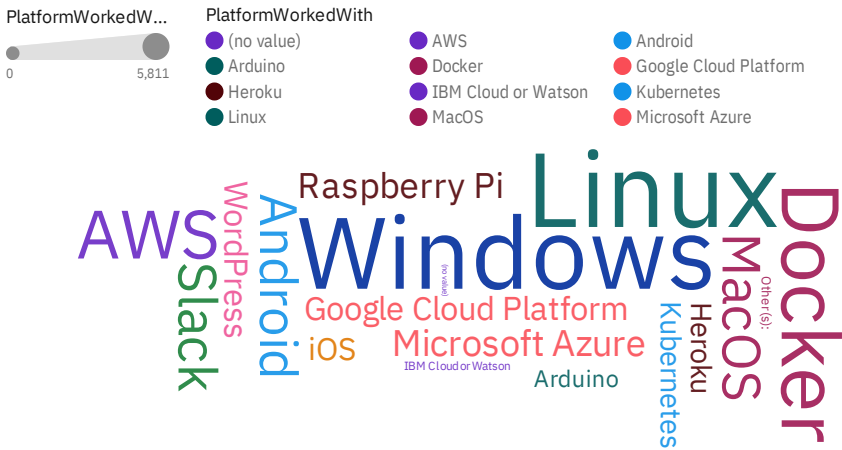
PlatformWorkedW...
0
5,811

PlatformWorkedWith
(no value)
AWS
Android
Arduino
Docker
Google Cloud Platform
Heroku
IBM Cloud or Watson
Kubernetes
Linux
MacOS
Microsoft Azure

Raspberry Pi
Linux
AWS
WordPress
Android
Windows
Docker
MacOS
Slack
(no value)
Other(s):
Google Cloud Platform
iOS
Microsoft Azure
Heroku
Kubernetes
IBM Cloud or Watson
Arduino